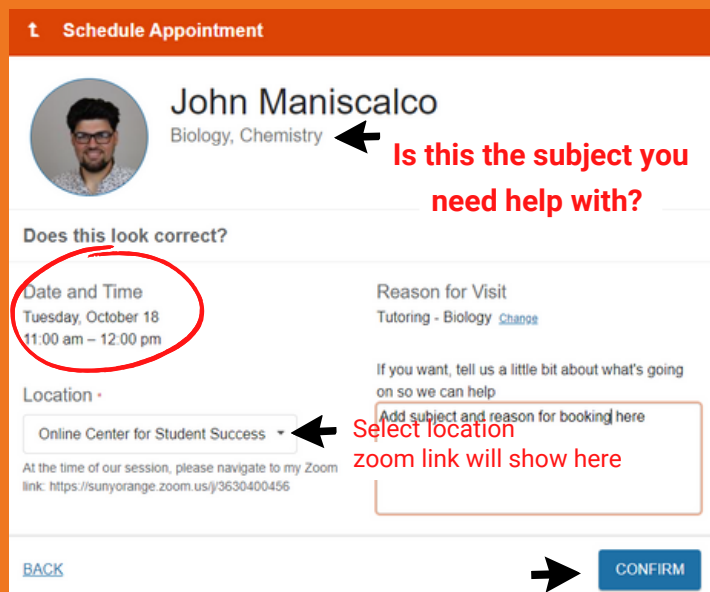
t Schedule Appointment

John Maniscalco
Biology, Chemistry

Is this the subject you need help with?

Does this look correct?

Date and Time
Tuesday, October 18
11:00 am – 12:00 pm

Location •
Online Center for Student Success

Select location
zoom link will show here

At the time of our session, please navigate to my Zoom link: https://sunyorange.zoom.us/j/3630400456

Reason for Visit
Tutoring - Biology Change

If you want, tell us a little bit about what's going on so we can help

Add subject and reason for booking here

BACK

CONFIRM